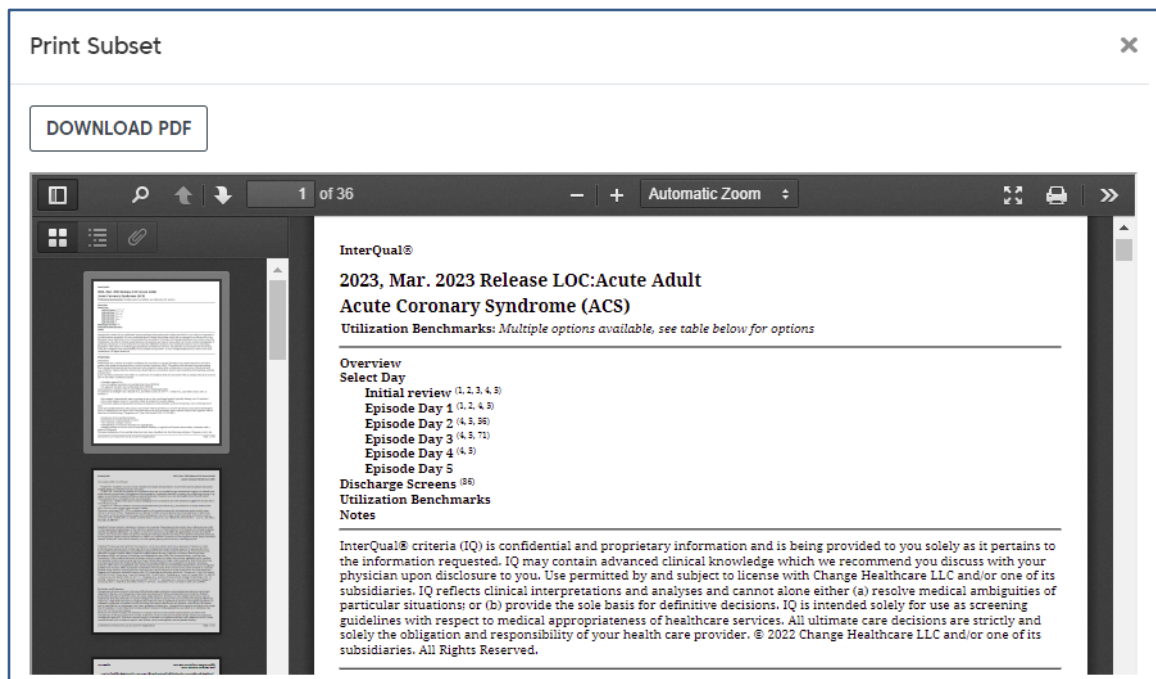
Print Subset

×

DOWNLOAD PDF

1 of 36

Automatic Zoom

InterQual®

2023, Mar. 2023 Release LOC:Acute Adult
Acute Coronary Syndrome (ACS)

Utilization Benchmarks: Multiple options available, see table below for options

Overview
Select Day
Initial review $^{(1, 2, 3, 4, 5)}$
Episode Day 1 $^{(1, 2, 4, 5)}$
Episode Day 2 $^{(4, 5, 56)}$
Episode Day 3 $^{(4, 5, 71)}$
Episode Day 4 $^{(4, 5)}$
Episode Day 5
Discharge Screens $^{(86)}$
Utilization Benchmarks
Notes

InterQual® criteria (IQ) is confidential and proprietary information and is being provided to you solely as it pertains to the information requested. IQ may contain advanced clinical knowledge which we recommend you discuss with your physician upon disclosure to you. Use permitted by and subject to license with Change Healthcare LLC and/or one of its subsidiaries. IQ reflects clinical interpretations and analyses and cannot alone either (a) resolve medical ambiguities of particular situations; or (b) provide the sole basis for definitive decisions. IQ is intended solely for use as screening guidelines with respect to medical appropriateness of healthcare services. All ultimate care decisions are strictly and solely the obligation and responsibility of your health care provider. © 2022 Change Healthcare LLC and/or one of its subsidiaries. All Rights Reserved.